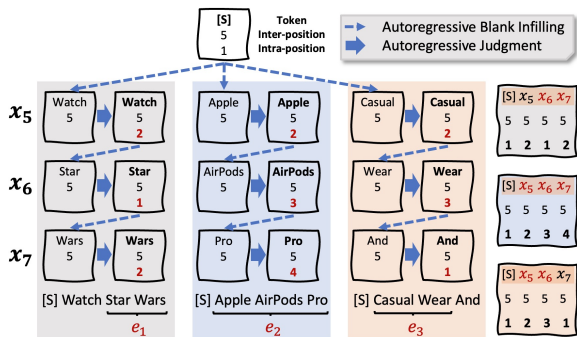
[S]
5
1

Token
Inter-position
Intra-position

Autoregressive Blank Infilling
Autoregressive Judgment

$x_5$

$x_6$

$x_7$

Watch
5

Watch
5
2

Star
5

Star
5
1

Wars
5

Wars
5
2

[S] Watch Star Wars
$e_1$

Apple
5

Apple
5
2

AirPods
5

AirPods
5
3

Pro
5

Pro
5
4

[S] Apple AirPods Pro
$e_2$

Casual
5

Casual
5
2

Wear
5

Wear
5
3

And
5

And
5
1

[S] Casual Wear And
$e_3$

| [S] | $x_5$ | $x_6$ | $x_7$ |
|---|---|---|---|
| 5 | 5 | 5 | 5 |
| 1 | 2 | 1 | 2 |

| [S] | $x_5$ | $x_6$ | $x_7$ |
|---|---|---|---|
| 5 | 5 | 5 | 5 |
| 1 | 2 | 3 | 4 |

| [S] | $x_5$ | $x_6$ | $x_7$ |
|---|---|---|---|
| 5 | 5 | 5 | 5 |
| 1 | 2 | 3 | 1 |